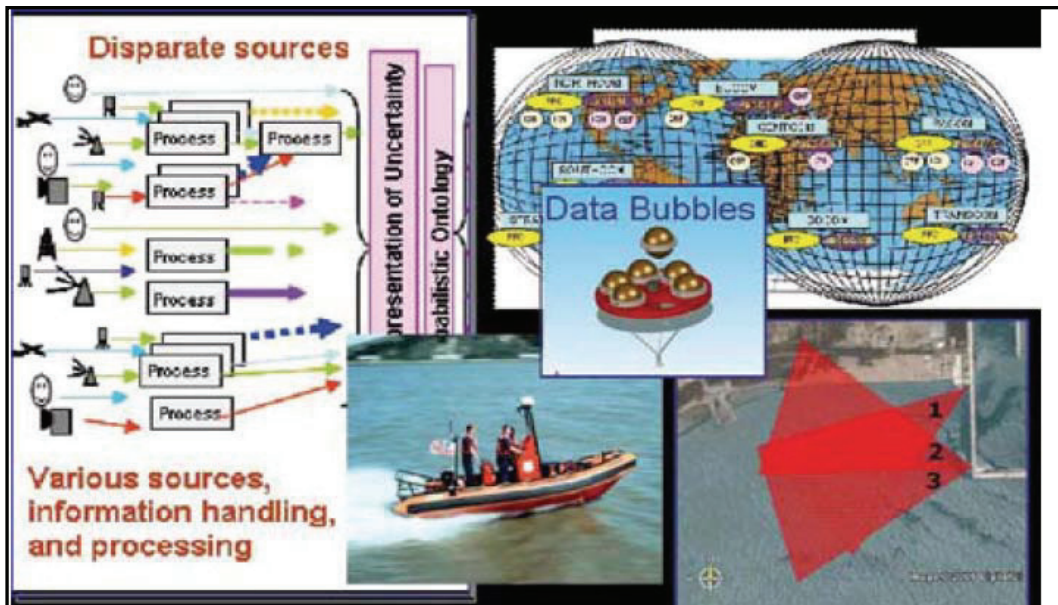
Disparate sources

Process
Process
Process
Process
Process
Process
Process

Representation of Uncertainty
Probabilistic Ontology

Various sources, information handling, and processing

Data Bubbles

1
2
3